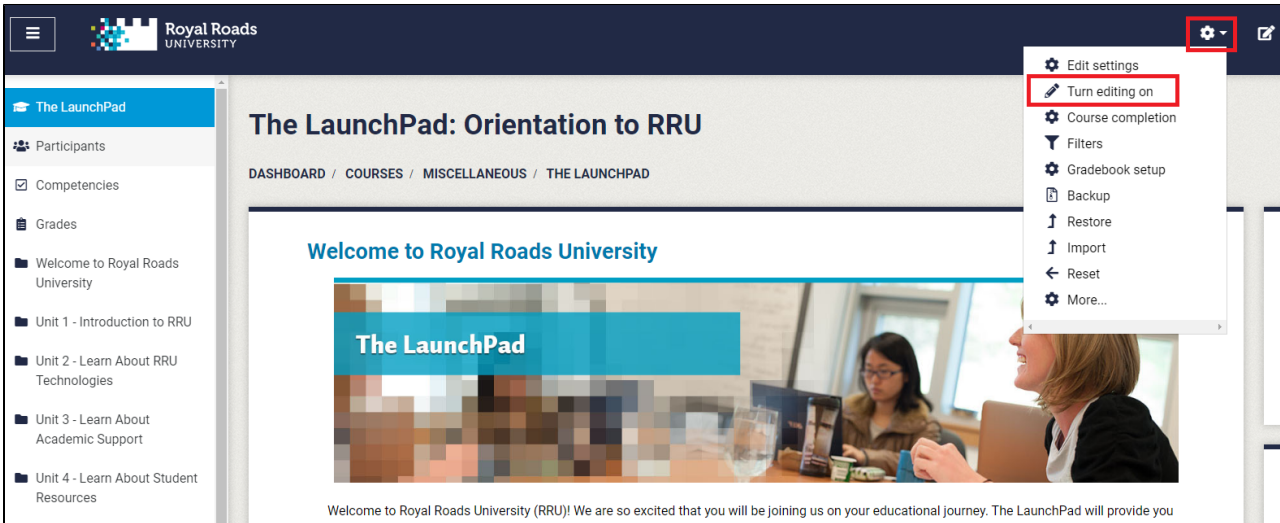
Royal Roads UNIVERSITY

The LaunchPad
Participants
Competencies
Grades
Welcome to Royal Roads University
Unit 1 - Introduction to RRU
Unit 2 - Learn About RRU Technologies
Unit 3 - Learn About Academic Support
Unit 4 - Learn About Student Resources

The LaunchPad: Orientation to RRU

DASHBOARD / COURSES / MISCELLANEOUS / THE LAUNCHPAD

Edit settings
Turn editing on
Course completion
Filters
Gradebook setup
Backup
Restore
Import
Reset
More...

Welcome to Royal Roads University

The LaunchPad

Welcome to Royal Roads University (RRU)! We are so excited that you will be joining us on your educational journey. The LaunchPad will provide you